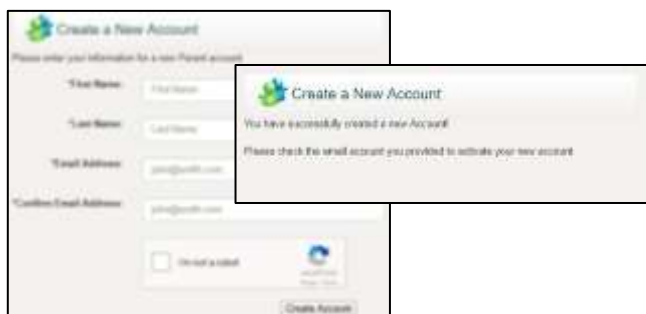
Create a New Account

Please enter your information for a new Parent account

*First Name: First Name

*Last Name: Last Name

*Email Address: john@smith.com

*Confirm Email Address: john@smith.com

I'm not a robot

reCAPTCHA
Privacy - Terms

Create Account

Create a New Account

You have successfully created a new Account!

Please check the email account you provided to activate your new account